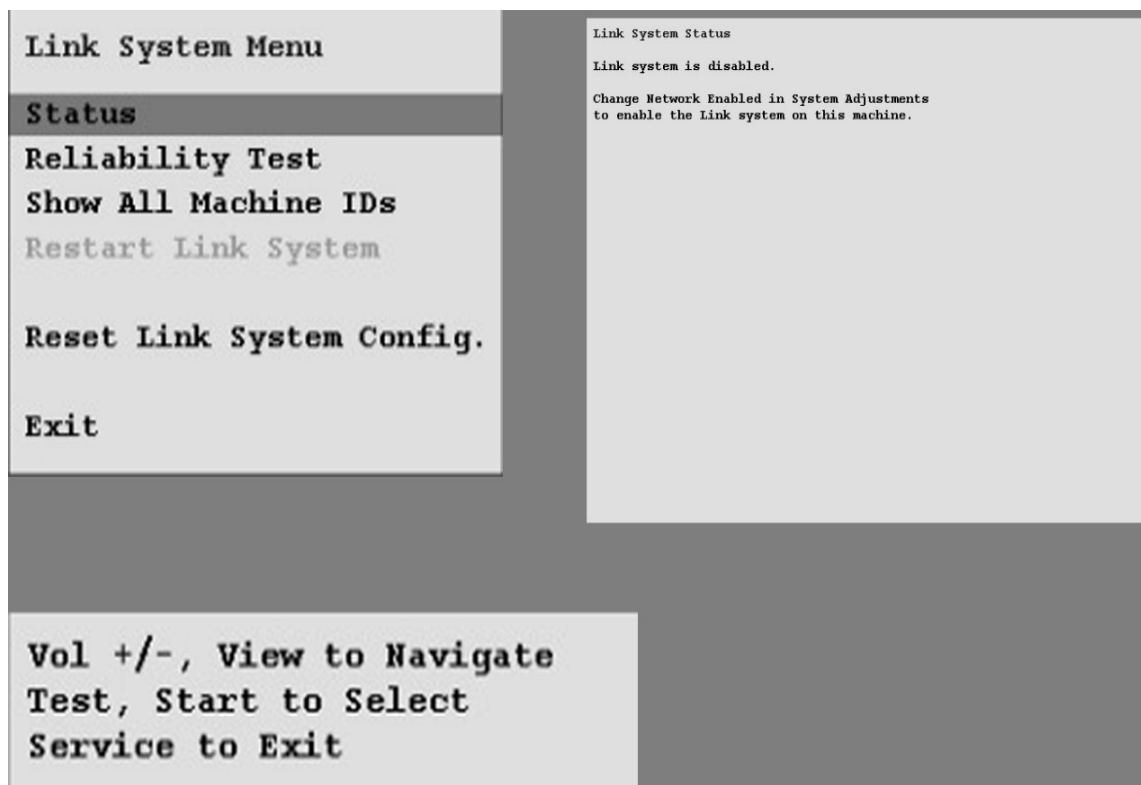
Link System Menu

Status
Reliability Test
Show All Machine IDs
Restart Link System

Reset Link System Config.

Exit

Link System Status

Link system is disabled.

Change Network Enabled in System Adjustments to enable the Link system on this machine.

Vol +/-, View to Navigate
Test, Start to Select
Service to Exit